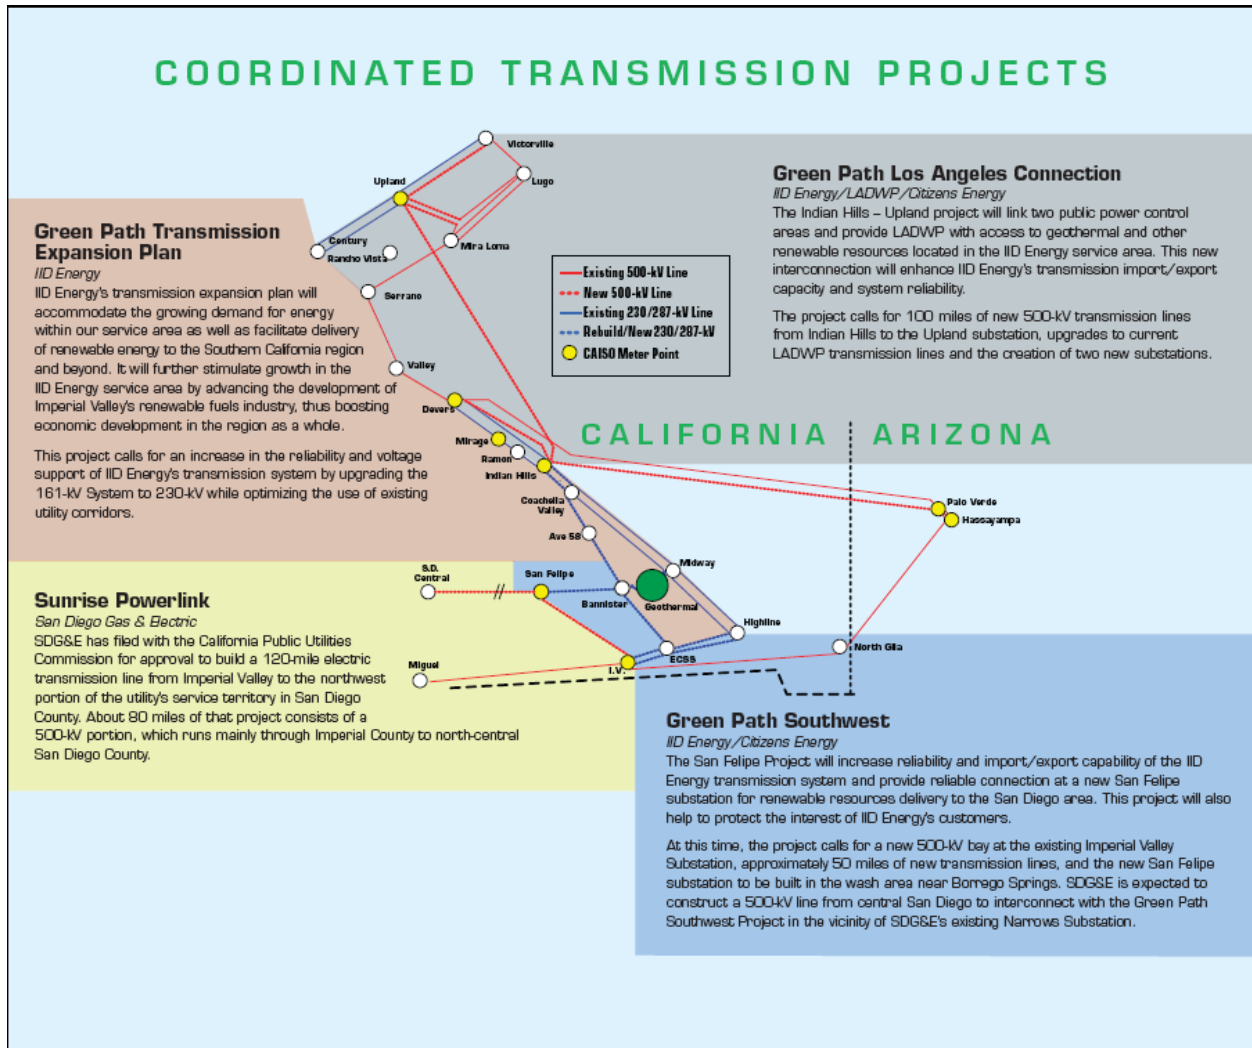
COORDINATED TRANSMISSION PROJECTS

Green Path Los Angeles Connection
IID Energy/LADWP/Citizens Energy
The Indian Hills – Upland project will link two public power control areas and provide LADWP with access to geothermal and other renewable resources located in the IID Energy service area. This new interconnection will enhance IID Energy's transmission import/export capacity and system reliability.

The project calls for 100 miles of new 500-kV transmission lines from Indian Hills to the Upland substation, upgrades to current LADWP transmission lines and the creation of two new substations.

Green Path Transmission Expansion Plan
IID Energy
IID Energy's transmission expansion plan will accommodate the growing demand for energy within our service area as well as facilitate delivery of renewable energy to the Southern California region and beyond. It will further stimulate growth in the IID Energy service area by advancing the development of Imperial Valley's renewable fuels industry, thus boosting economic development in the region as a whole.

This project calls for an increase in the reliability and voltage support of IID Energy's transmission system by upgrading the 161-kV System to 230-kV while optimizing the use of existing utility corridors.

Victorville
Upland
Lugo
Century
Rancho Vista
Mira Loma
Serrano
Valley
Devers
Mirage
Ramon
Indian Hills
Coachella Valley
Ave 58
Midway
San Felipe
S.D. Central
Bannister
Geothermal
Highline
Miguel
I.V.
ECSS
North Gila
Palo Verde
Hassayampa

Existing 500-kV Line
New 500-kV Line
Existing 230/287-kV Line
Rebuild/New 230/287-kV
CAISO Meter Point

CALIFORNIA ARIZONA

Sunrise Powerlink
San Diego Gas & Electric
SDG&E has filed with the California Public Utilities Commission for approval to build a 120-mile electric transmission line from Imperial Valley to the northwest portion of the utility's service territory in San Diego County. About 80 miles of that project consists of a 500-kV portion, which runs mainly through Imperial County to north-central San Diego County.

Green Path Southwest
IID Energy/Citizens Energy
The San Felipe Project will increase reliability and import/export capability of the IID Energy transmission system and provide reliable connection at a new San Felipe substation for renewable resources delivery to the San Diego area. This project will also help to protect the interest of IID Energy's customers.

At this time, the project calls for a new 500-kV bay at the existing Imperial Valley Substation, approximately 50 miles of new transmission lines, and the new San Felipe substation to be built in the wash area near Borrego Springs. SDG&E is expected to construct a 500-kV line from central San Diego to interconnect with the Green Path Southwest Project in the vicinity of SDG&E's existing Narrows Substation.